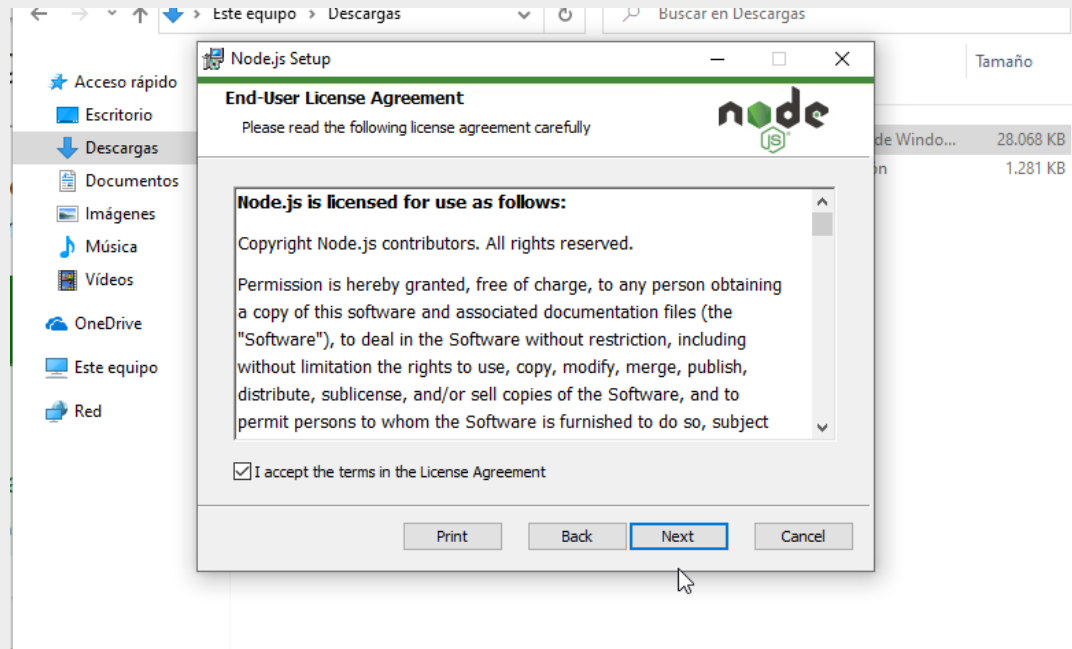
Este equipo > Descargas

Buscar en Descargas

Acceso rápido

Escritorio

Descargas

Documentos

Imágenes

Música

Vídeos

OneDrive

Este equipo

Red

Tamaño

de Windo...

28.068 KB

on

1.281 KB

Node.js Setup

End-User License Agreement

Please read the following license agreement carefully

node JS

Node.js is licensed for use as follows:

Copyright Node.js contributors. All rights reserved.

Permission is hereby granted, free of charge, to any person obtaining a copy of this software and associated documentation files (the "Software"), to deal in the Software without restriction, including without limitation the rights to use, copy, modify, merge, publish, distribute, sublicense, and/or sell copies of the Software, and to permit persons to whom the Software is furnished to do so, subject

I accept the terms in the License Agreement

Print

Back

Next

Cancel